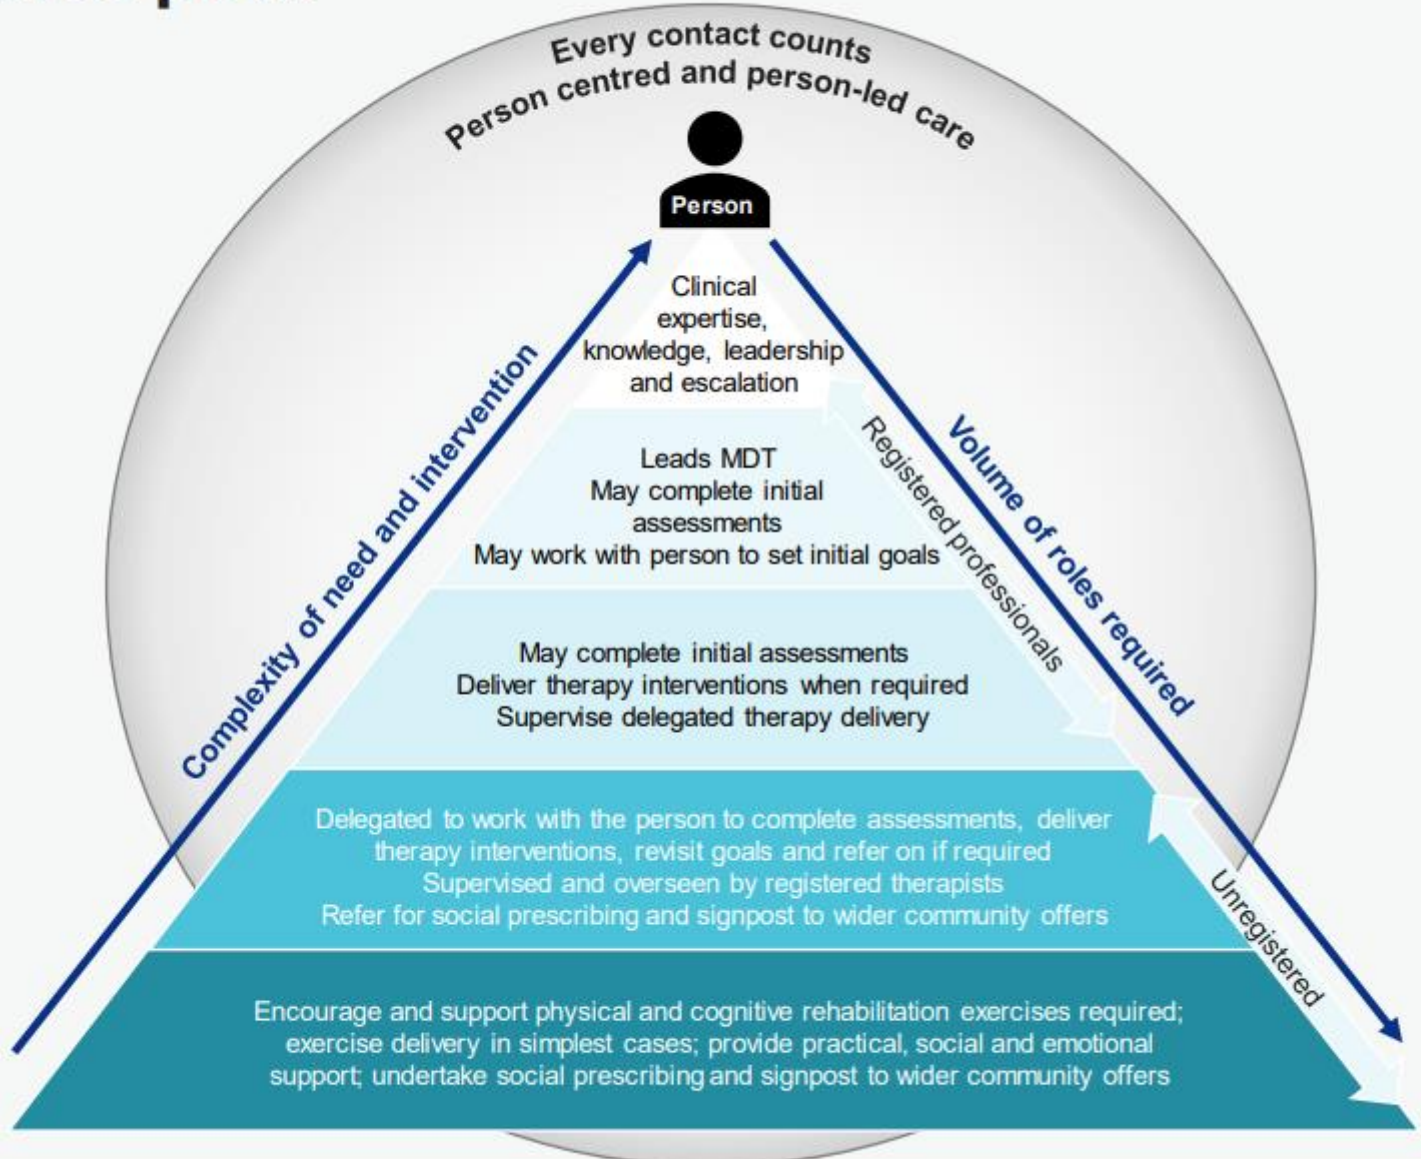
Every contact counts
Person centred and person-led care

Person

Complexity of need and intervention

Volume of roles required

Clinical expertise, knowledge, leadership and escalation

Leads MDT
May complete initial assessments
May work with person to set initial goals

Registered professionals

May complete initial assessments
Deliver therapy interventions when required
Supervise delegated therapy delivery

Delegated to work with the person to complete assessments, deliver therapy interventions, revisit goals and refer on if required
Supervised and overseen by registered therapists
Refer for social prescribing and signpost to wider community offers

Unregistered

Encourage and support physical and cognitive rehabilitation exercises required; exercise delivery in simplest cases; provide practical, social and emotional support; undertake social prescribing and signpost to wider community offers